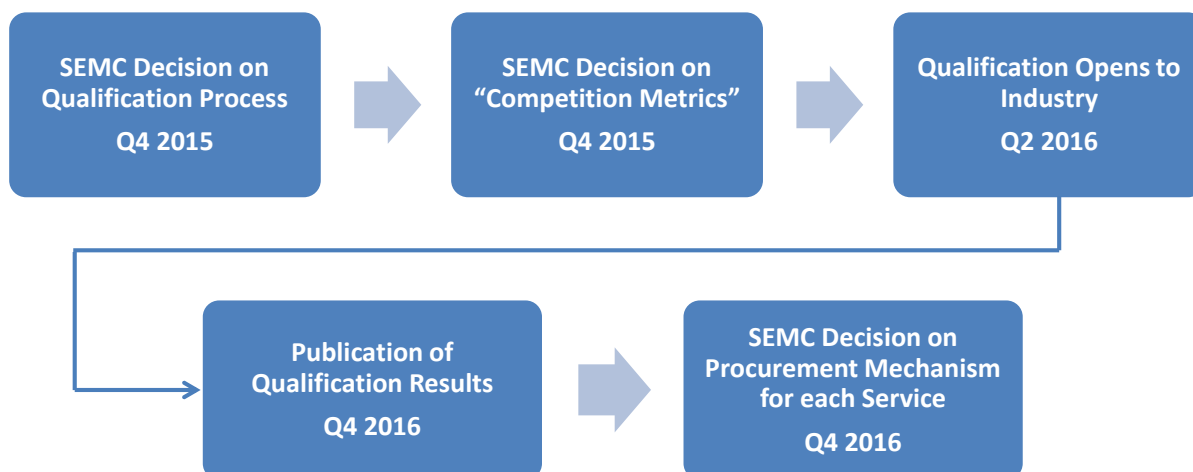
SEMC Decision on Qualification Process
Q4 2015

SEMC Decision on “Competition Metrics”
Q4 2015

Qualification Opens to Industry
Q2 2016

Publication of Qualification Results
Q4 2016

SEMC Decision on Procurement Mechanism for each Service
Q4 2016